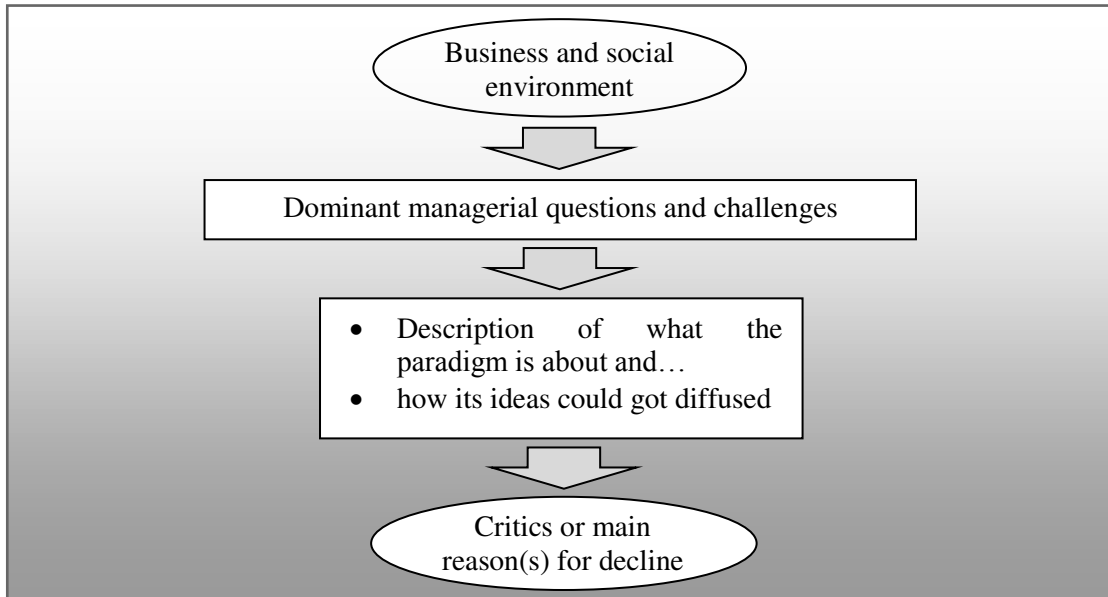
Business and social environment

Dominant managerial questions and challenges

- Description of what the paradigm is about and…
- how its ideas could got diffused

Critics or main reason(s) for decline